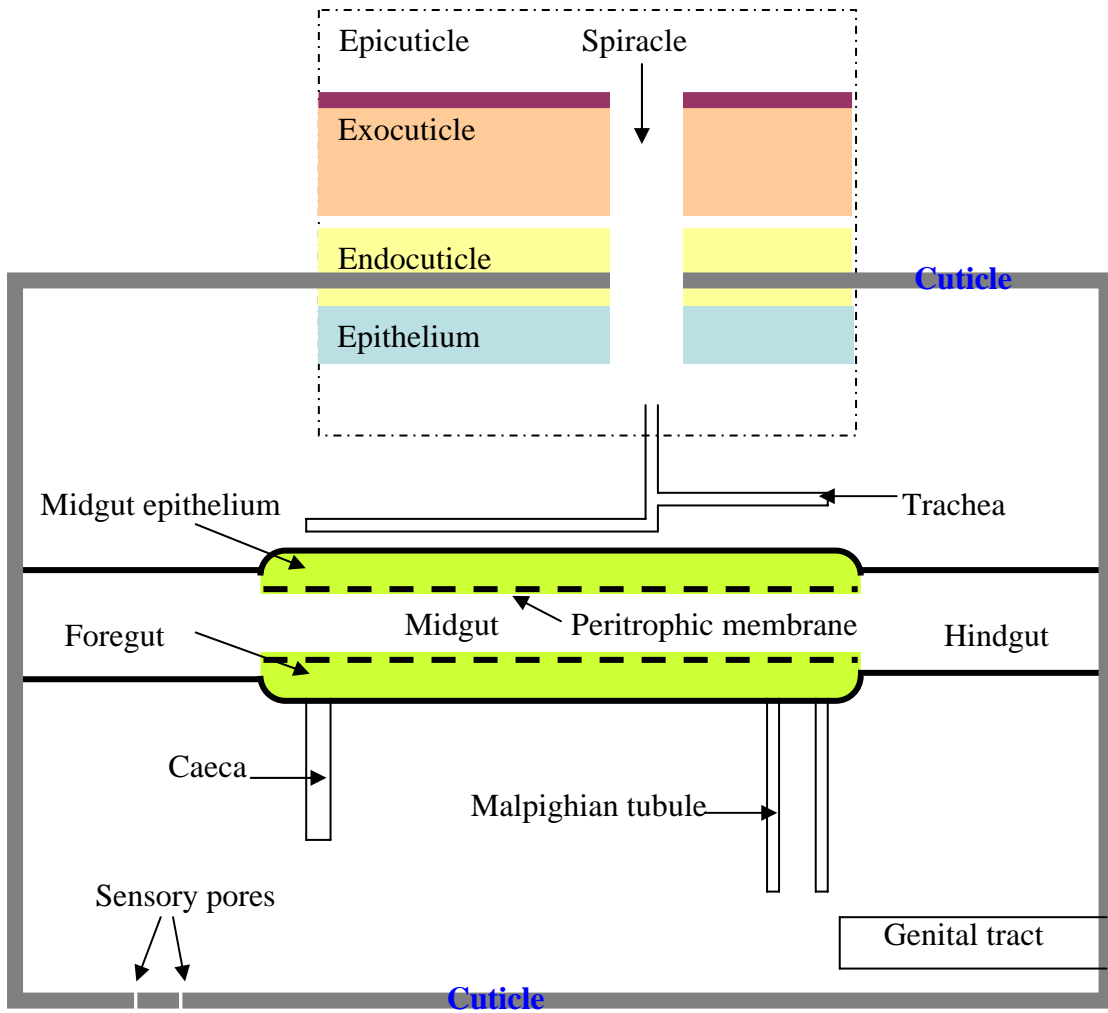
Epicuticle

Spiracle

Exocuticle

Endocuticle

Cuticle

Epithelium

Midgut epithelium

Trachea

Foregut

Midgut

Peritrophic membrane

Hindgut

Caeca

Malpighian tubule

Sensory pores

Genital tract

Cuticle